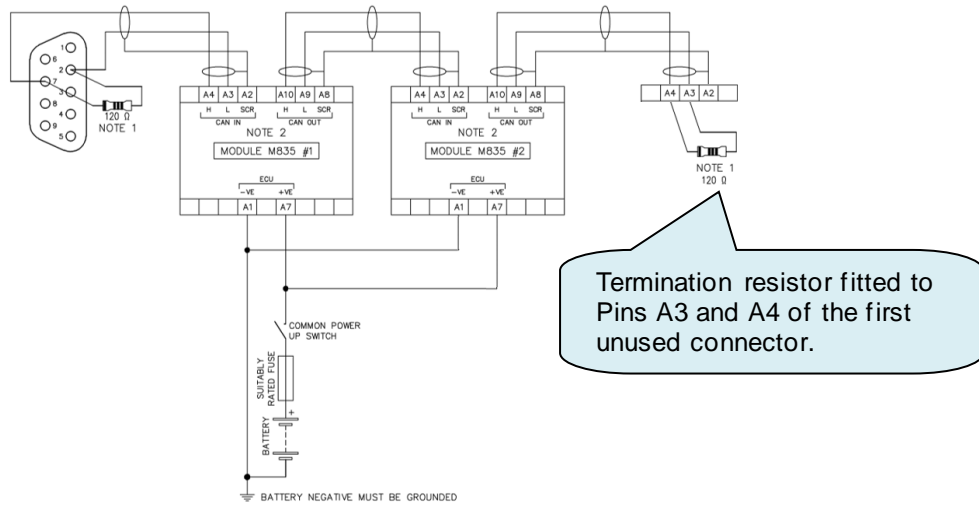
1
6
2
7
3
8
4
9
5
120 Ω
NOTE 1

A4 A3 A2
H L SCR
CAN IN
A10 A9 A8
H L SCR
CAN OUT
NOTE 2
MODULE M835 #1
ECU
−VE +VE
A1 A7

A4 A3 A2
H L SCR
CAN IN
A10 A9 A8
H L SCR
CAN OUT
NOTE 2
MODULE M835 #2
ECU
−VE +VE
A1 A7

A4 A3 A2
NOTE 1
120 Ω

Termination resistor fitted to Pins A3 and A4 of the first unused connector.

COMMON POWER UP SWITCH
SUITABLY RATED FUSE
BATTERY
+
BATTERY NEGATIVE MUST BE GROUNDED